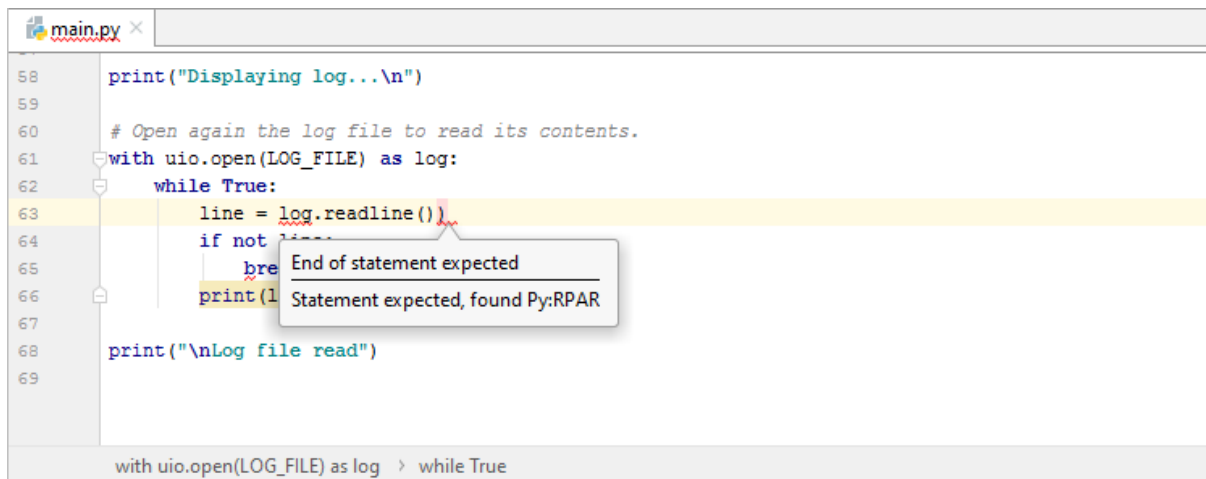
main.py ×

58 print("Displaying log...\n")
59
60 # Open again the log file to read its contents.
61 with uio.open(LOG_FILE) as log:
62 while True:
63 line = log.readline())
64 if not line:
65 bre
66 print(l
67
68 print("\nLog file read")
69

End of statement expected
Statement expected, found Py:RPAR

with uio.open(LOG_FILE) as log › while True